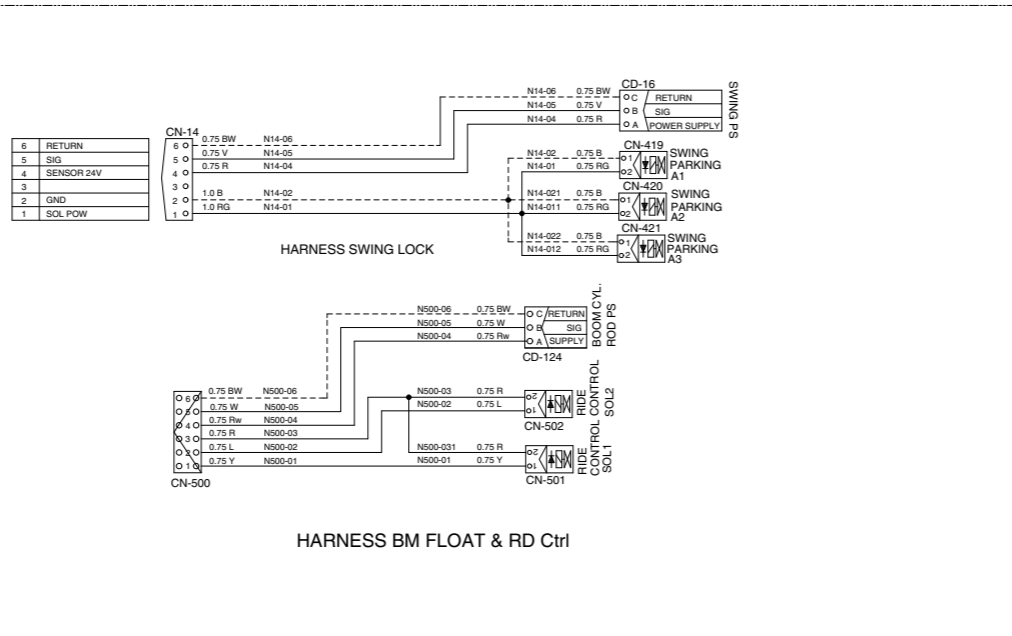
| 6 | RETURN |
|---|---|
| 5 | SIG |
| 4 | SENSOR 24V |
| 3 | |
| 2 | GND |
| 1 | SOL POW |

CN-14
6 0.75 BW N14-06
5 0.75 V N14-05
4 0.75 R N14-04
3
2 1.0 B N14-02
1 1.0 RG N14-01

N14-06 0.75 BW
N14-05 0.75 V
N14-04 0.75 R
CD-16
C RETURN
B SIG
A POWER SUPPLY
SWING PS

N14-02 0.75 B
N14-01 0.75 RG
CN-419
1
2
SWING PARKING A1

CN-420
N14-021 0.75 B
N14-011 0.75 RG
1
2
SWING PARKING A2

CN-421
N14-022 0.75 B
N14-012 0.75 RG
1
2
SWING PARKING A3

HARNESS SWING LOCK

N500-06 0.75 BW
N500-05 0.75 W
N500-04 0.75 Rw
C RETURN
B SIG
A SUPPLY
BOOM CYL. ROD PS
CD-124

6 0.75 BW N500-06
5 0.75 W N500-05
4 0.75 Rw N500-04
3 0.75 R N500-03
2 0.75 L N500-02
1 0.75 Y N500-01
CN-500

N500-03 0.75 R
N500-02 0.75 L
2
1
RIDE CONTROL SOL2
CN-502

N500-031 0.75 R
N500-01 0.75 Y
2
1
RIDE CONTROL SOL 1
CN-501

HARNESS BM FLOAT & RD Ctrl